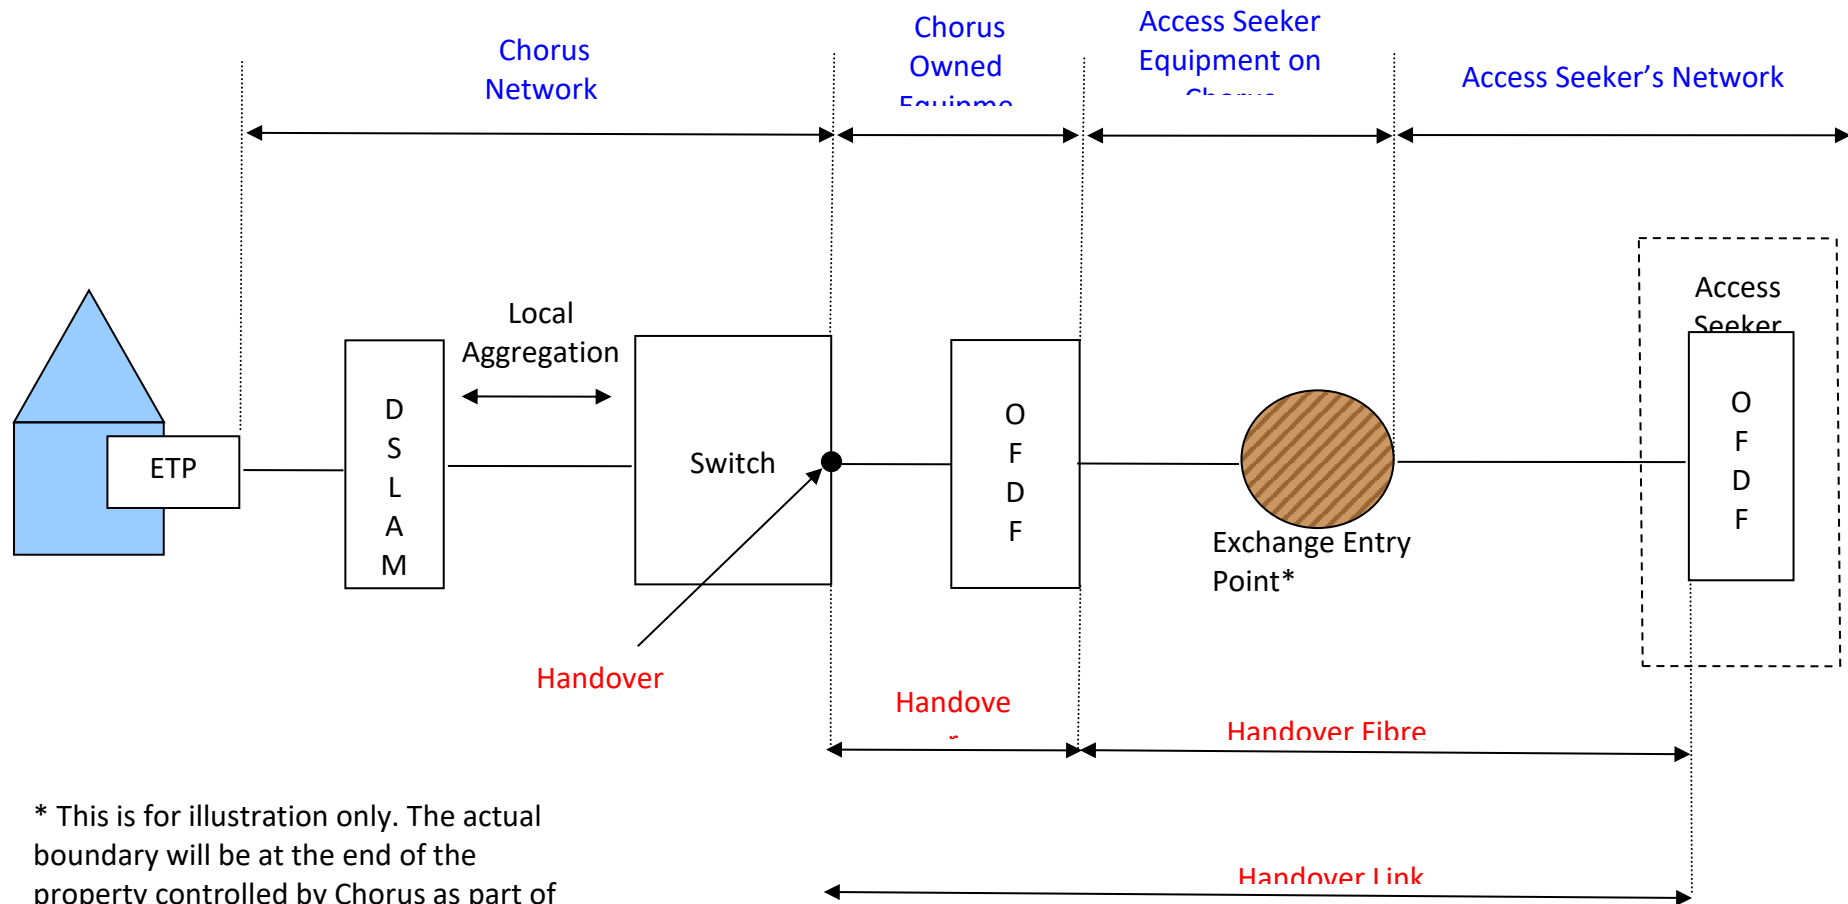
Chorus Network

Chorus Owned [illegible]

Access Seeker Equipment on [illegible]

Access Seeker's Network

Local Aggregation

ETP

D S L A M

Switch

O F D F

Exchange Entry Point*

Access Seeker

O F D F

Handover

Handove

Handover Fibre

Handover Link

* This is for illustration only. The actual boundary will be at the end of the property controlled by Chorus as part of